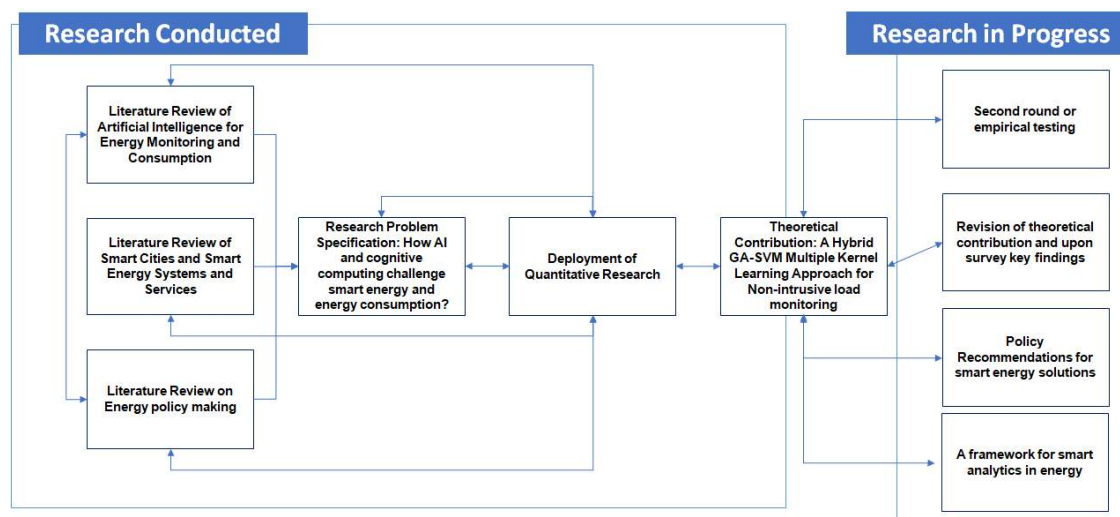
Research Conducted

Research in Progress

Literature Review of Artificial Intelligence for Energy Monitoring and Consumption

Literature Review of Smart Cities and Smart Energy Systems and Services

Literature Review on Energy policy making

Research Problem Specification: How AI and cognitive computing challenge smart energy and energy consumption?

Deployment of Quantitative Research

Theoretical Contribution: A Hybrid GA-SVM Multiple Kernel Learning Approach for Non-intrusive load monitoring

Second round or empirical testing

Revision of theoretical contribution and upon survey key findings

Policy Recommendations for smart energy solutions

A framework for smart analytics in energy